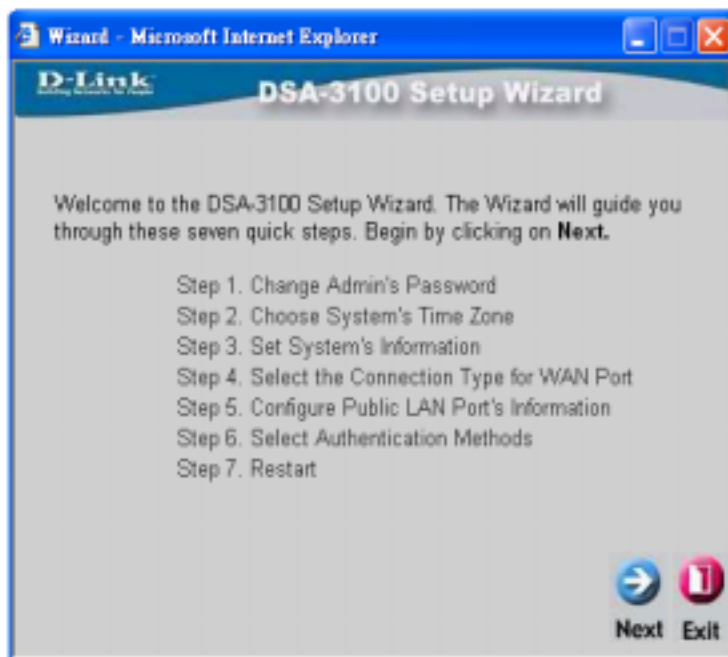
Wizard - Microsoft Internet Explorer

D-Link

DSA-3100 Setup Wizard

Welcome to the DSA-3100 Setup Wizard. The Wizard will guide you through these seven quick steps. Begin by clicking on Next.

Step 1. Change Admin's Password
Step 2. Choose System's Time Zone
Step 3. Set System's Information
Step 4. Select the Connection Type for WAN Port
Step 5. Configure Public LAN Port's Information
Step 6. Select Authentication Methods
Step 7. Restart

Next Exit